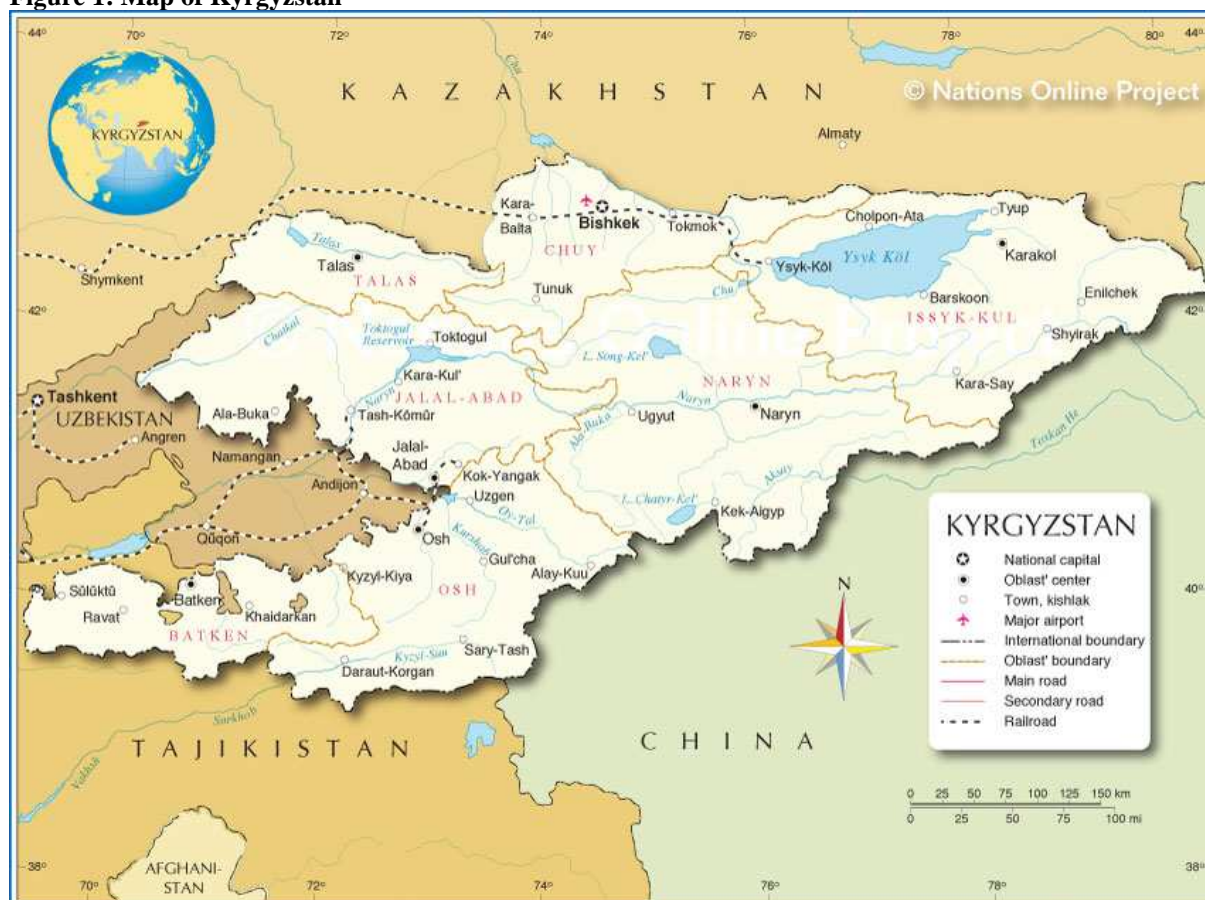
Figure 1: Map of Kyrgyzstan

44° 70° 72° 74° 76° 78° 80° 44°

KYRGYZSTAN

K A Z A K H S T A N

© Nations Online Project

Chu

Almaty

Kara-Balta

Bishkek

Tokmok

Cholpon-Ata

Tyup

Talas

Talas

CHUY

Ysyk-Köl

Ysyk Köl

Karakol

Shymkent

TALAS

Tunuk

Chu

Barskoon

Enilchek

42°

Chatkal

Toktogul Reservoir

Toktogul

ISSYK-KUL

Shyirak

42°

L. Song-Kel'

NARYN

Kara-Say

Tashkent

Kara-Kul'

Naryn

UZBEKISTAN

Ala-Buka

Tash-Kömür

JALAL-ABAD

Ugyut

Naryn

Naryn

Angren

Jalal-Abad

Ala Buka

Tarkan He

Namangan

Andijon

Kok-Yangak

Uzgen

Oy-Tal

L. Chatyr-Kel'

Kek-Aigyp

Aksay

Quqon

Osh

Kara-darya

Gul'cha

Alay-Kuu

Sülüktü

Batken

Kyzyl-Kiya

OSH

40°

Ravat

Khaidarkan

N

40°

BATKEN

Kyzyl-Suu

Sary-Tash

Daraut-Korgan

Surkhob

Vakhsh

T A J I K I S T A N

C H I N A

AFGHANI-STAN

38° 70° 72° 74° 76° 78° 38°

KYRGYZSTAN

National capital

Oblast' center

Town, kishlak

Major airport

International boundary

Oblast' boundary

Main road

Secondary road

Railroad

0 25 50 75 100 125 150 km

0 25 50 75 100 mi